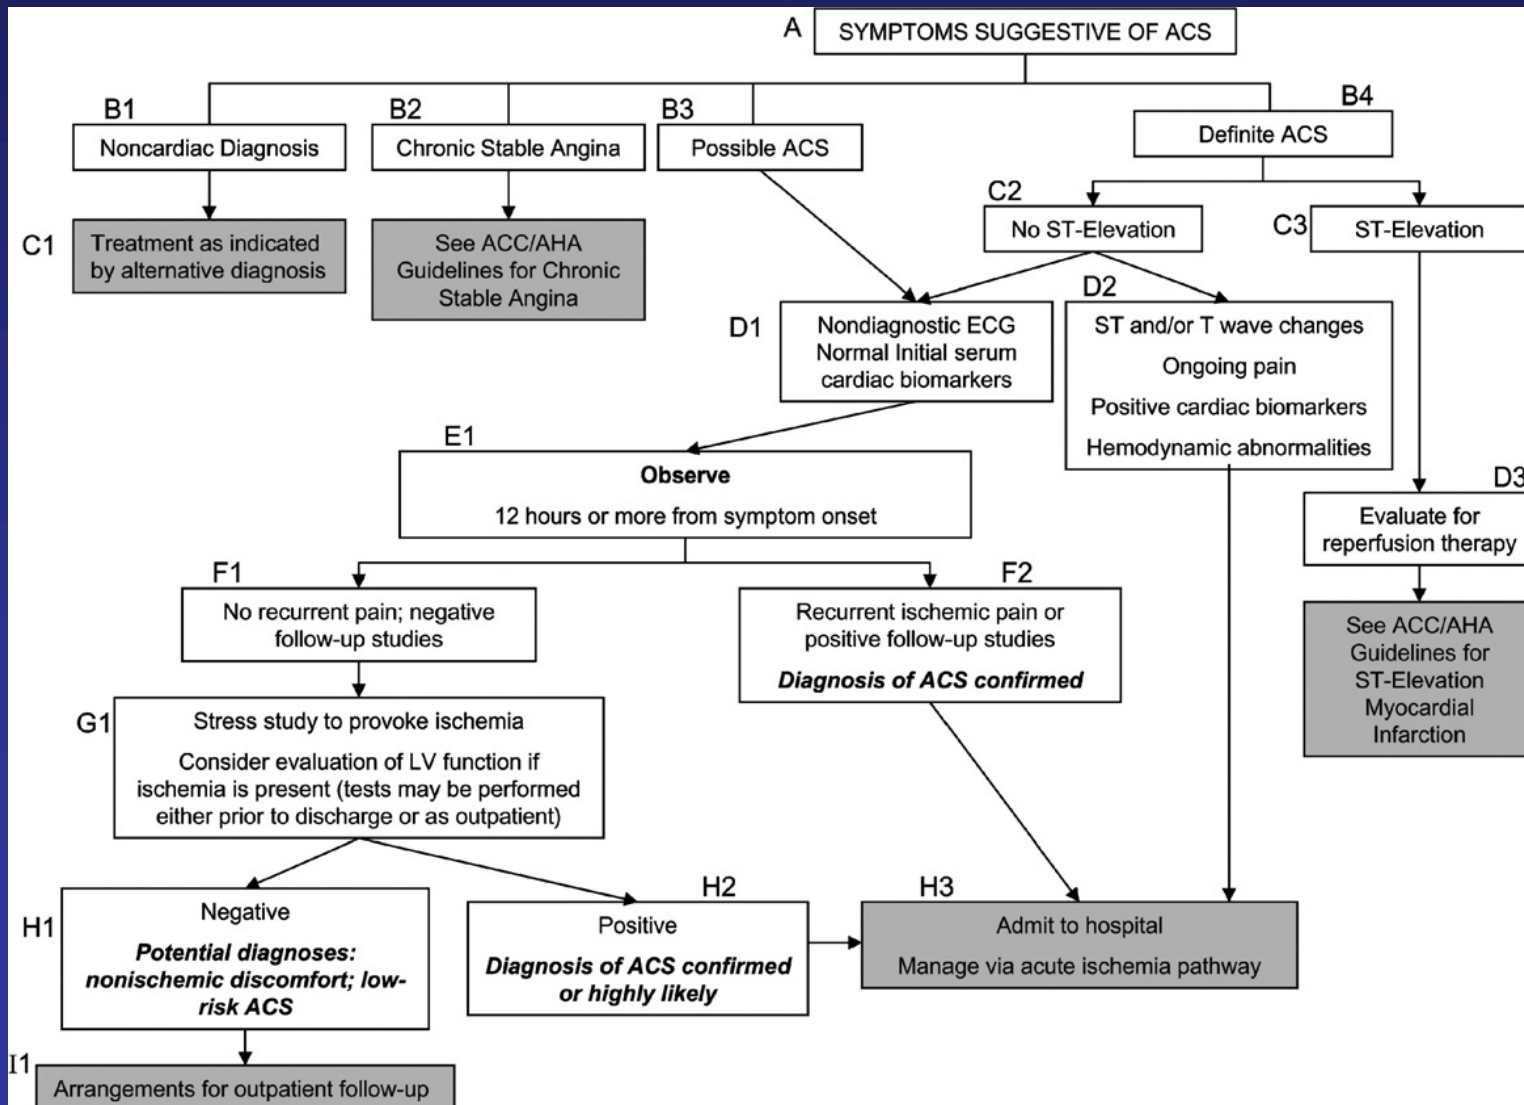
A SYMPTOMS SUGGESTIVE OF ACS

B1 Noncardiac Diagnosis

B2 Chronic Stable Angina

B3 Possible ACS

B4 Definite ACS

C1 Treatment as indicated by alternative diagnosis

See ACC/AHA Guidelines for Chronic Stable Angina

C2 No ST-Elevation

C3 ST-Elevation

D1 Nondiagnostic ECG Normal Initial serum cardiac biomarkers

D2 ST and/or T wave changes

Ongoing pain

Positive cardiac biomarkers

Hemodynamic abnormalities

D3 Evaluate for reperfusion therapy

See ACC/AHA Guidelines for ST-Elevation Myocardial Infarction

E1 **Observe**

12 hours or more from symptom onset

F1 No recurrent pain; negative follow-up studies

F2 Recurrent ischemic pain or positive follow-up studies

***Diagnosis of ACS confirmed***

G1 Stress study to provoke ischemia

Consider evaluation of LV function if ischemia is present (tests may be performed either prior to discharge or as outpatient)

H1 Negative

***Potential diagnoses: nonischemic discomfort; low-risk ACS***

H2 Positive

***Diagnosis of ACS confirmed or highly likely***

H3 Admit to hospital

Manage via acute ischemia pathway

I1 Arrangements for outpatient follow-up